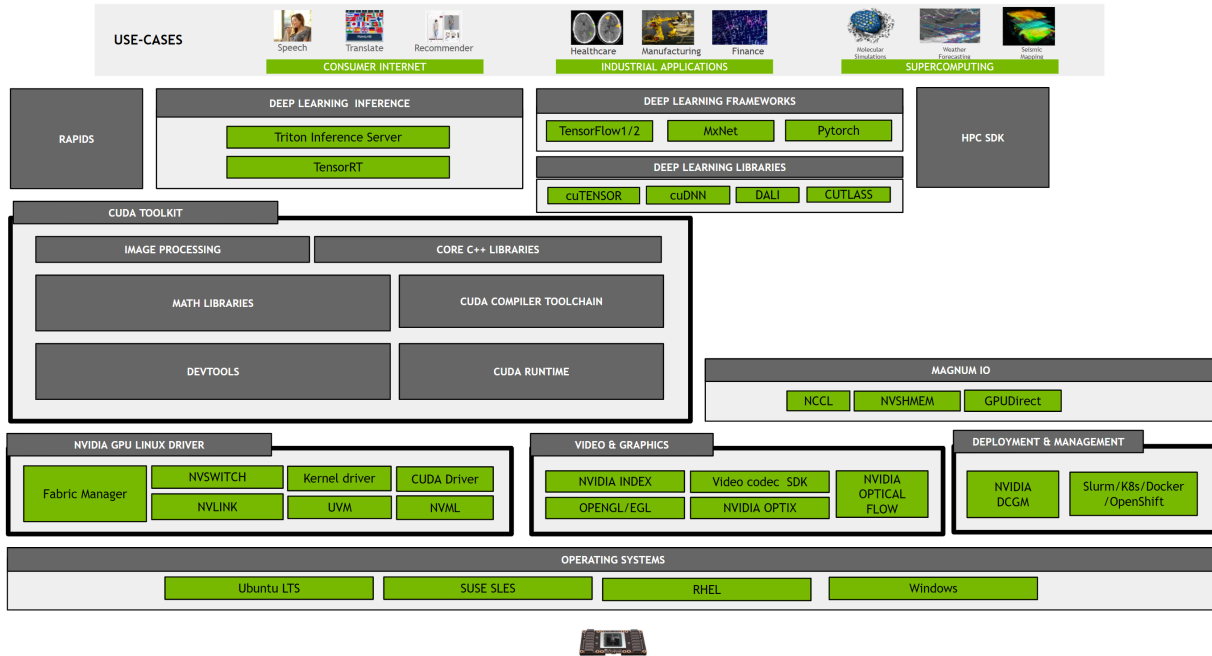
USE-CASES

Speech
Translate
Recommender
CONSUMER INTERNET

Healthcare
Manufacturing
Finance
INDUSTRIAL APPLICATIONS

Molecular Simulations
Weather Forecasting
Seismic Mapping
SUPERCOMPUTING

RAPIDS

DEEP LEARNING INFERENCE
Triton Inference Server
TensorRT

DEEP LEARNING FRAMEWORKS
TensorFlow1/2
MxNet
Pytorch

DEEP LEARNING LIBRARIES
cuTENSOR
cuDNN
DALI
CUTLASS

HPC SDK

CUDA TOOLKIT
IMAGE PROCESSING
CORE C++ LIBRARIES
MATH LIBRARIES
CUDA COMPILER TOOLCHAIN
DEVTOOLS
CUDA RUNTIME

MAGNUM IO
NCCL
NVSHMEM
GPUDirect

NVIDIA GPU LINUX DRIVER
Fabric Manager
NVSWITCH
Kernel driver
CUDA Driver
NVLINK
UVM
NVML

VIDEO & GRAPHICS
NVIDIA INDEX
Video codec SDK
NVIDIA OPTICAL FLOW
OPENGL/EGL
NVIDIA OPTIX

DEPLOYMENT & MANAGEMENT
NVIDIA DCGM
Slurm/K8s/Docker /OpenShift

OPERATING SYSTEMS
Ubuntu LTS
SUSE SLES
RHEL
Windows